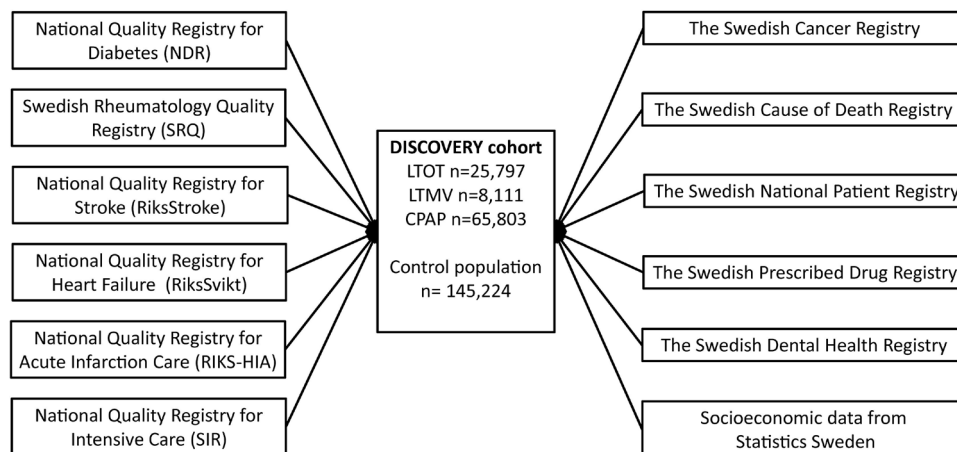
National Quality Registry for Diabetes (NDR)

Swedish Rheumatology Quality Registry (SRQ)

National Quality Registry for Stroke (RiksStroke)

National Quality Registry for Heart Failure (RiksSvikt)

National Quality Registry for Acute Infarction Care (RIKS-HIA)

National Quality Registry for Intensive Care (SIR)

**DISCOVERY cohort**
LTOT n=25,797
LTMV n=8,111
CPAP n=65,803

Control population n= 145,224

The Swedish Cancer Registry

The Swedish Cause of Death Registry

The Swedish National Patient Registry

The Swedish Prescribed Drug Registry

The Swedish Dental Health Registry

Socioeconomic data from Statistics Sweden